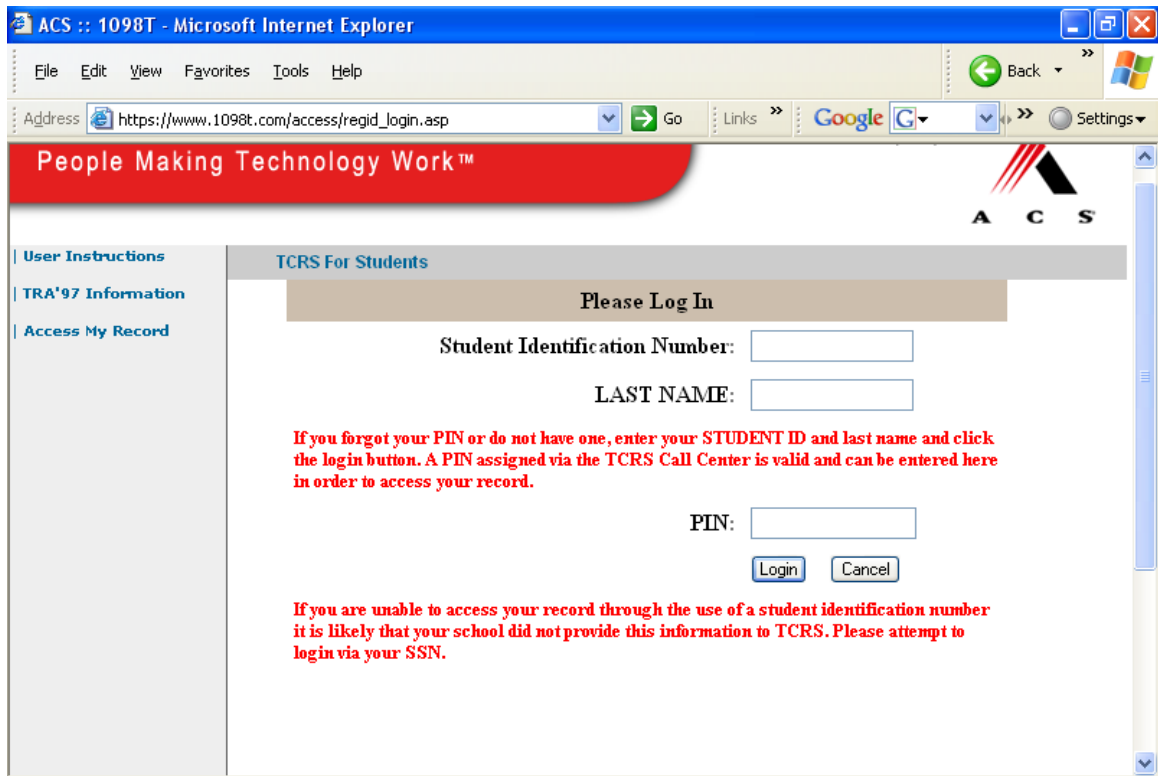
ACS :: 1098T - Microsoft Internet Explorer

File Edit View Favorites Tools Help

Back

Address https://www.1098t.com/access/regid_login.asp Go Links » Google G » Settings

People Making Technology Work™

A C S

| User Instructions

| TRA'97 Information

| Access My Record

TCRS For Students

Please Log In

Student Identification Number:

LAST NAME:

If you forgot your PIN or do not have one, enter your STUDENT ID and last name and click the login button. A PIN assigned via the TCRS Call Center is valid and can be entered here in order to access your record.

PIN:

Login Cancel

If you are unable to access your record through the use of a student identification number it is likely that your school did not provide this information to TCRS. Please attempt to login via your SSN.